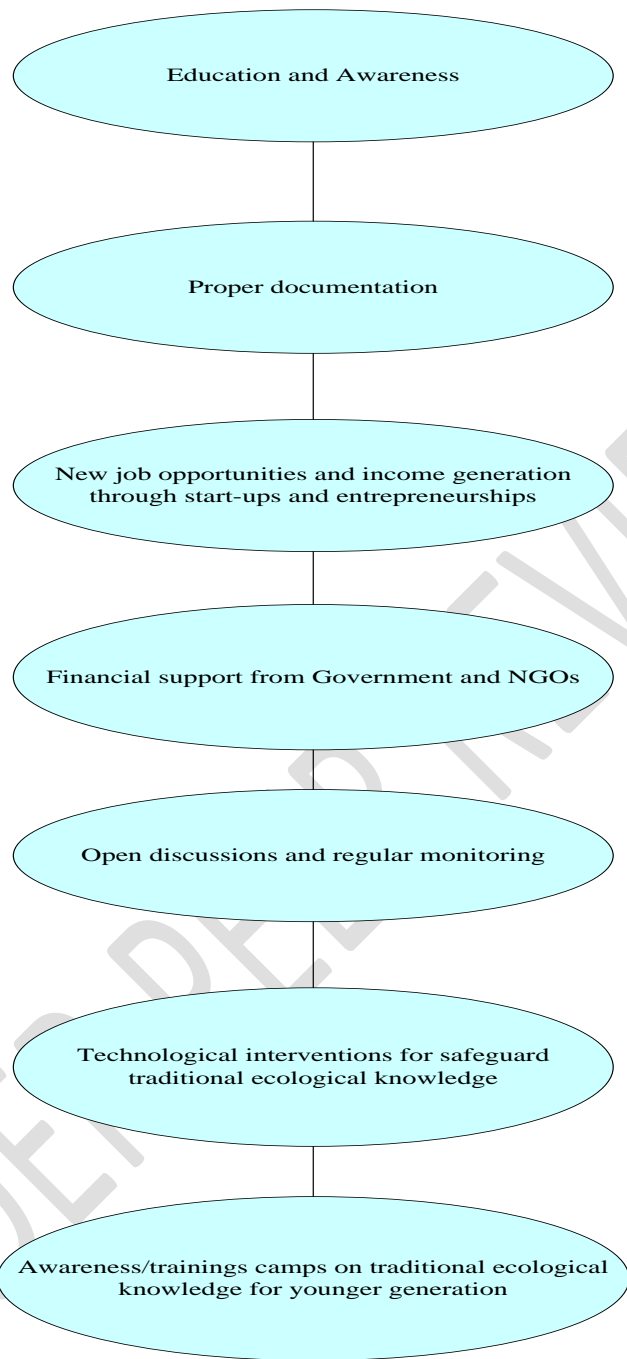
Education and Awareness

Proper documentation

New job opportunities and income generation through start-ups and entrepreneurships

Financial support from Government and NGOs

Open discussions and regular monitoring

Technological interventions for safeguard traditional ecological knowledge

Awareness/trainings camps on traditional ecological knowledge for younger generation